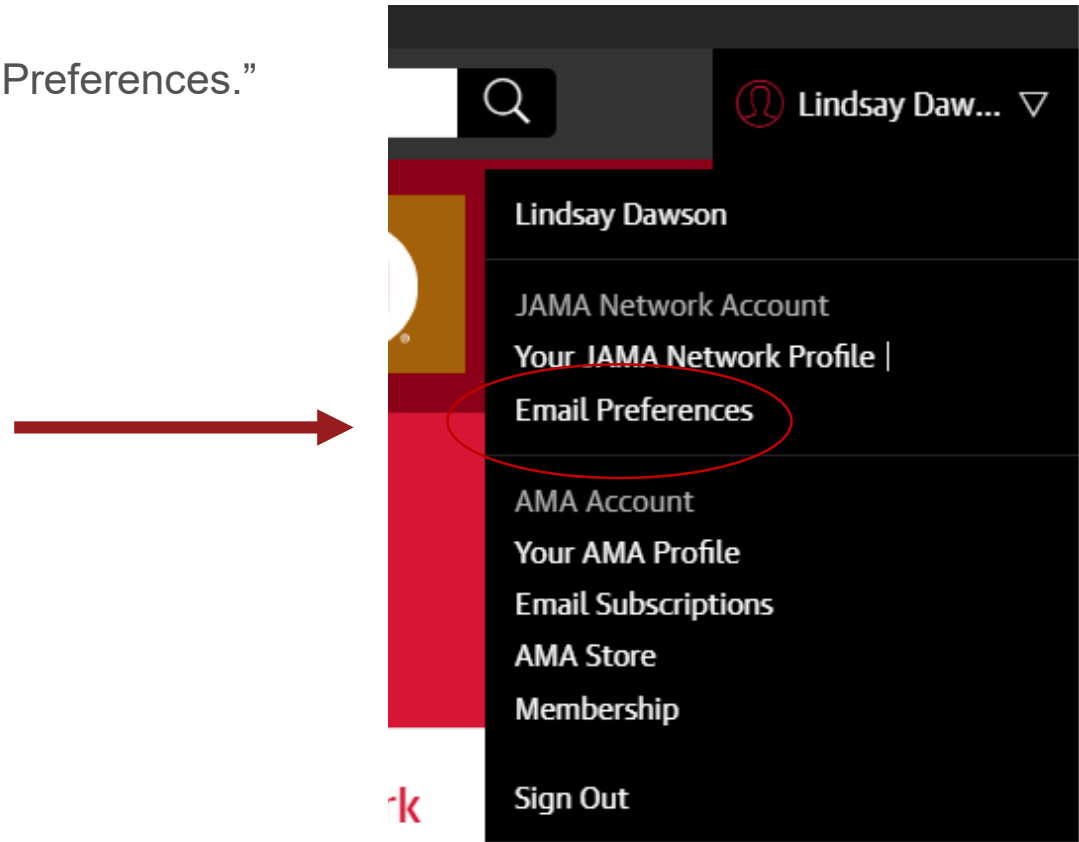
Preferences."

Lindsay Daw...

Lindsay Dawson

JAMA Network Account

Your JAMA Network Profile |

Email Preferences

AMA Account

Your AMA Profile

Email Subscriptions

AMA Store

Membership

Sign Out

rk